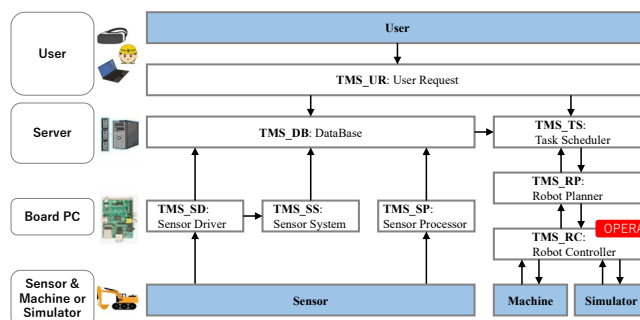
User

Server

Board PC

Sensor & Machine or Simulator

User

TMS_UR: User Request

TMS_DB: DataBase

TMS_TS: Task Scheduler

TMS_RP: Robot Planner

OPERA

TMS_SD: Sensor Driver

TMS_SS: Sensor System

TMS_SP: Sensor Processor

TMS_RC: Robot Controller

Sensor

Machine

Simulator